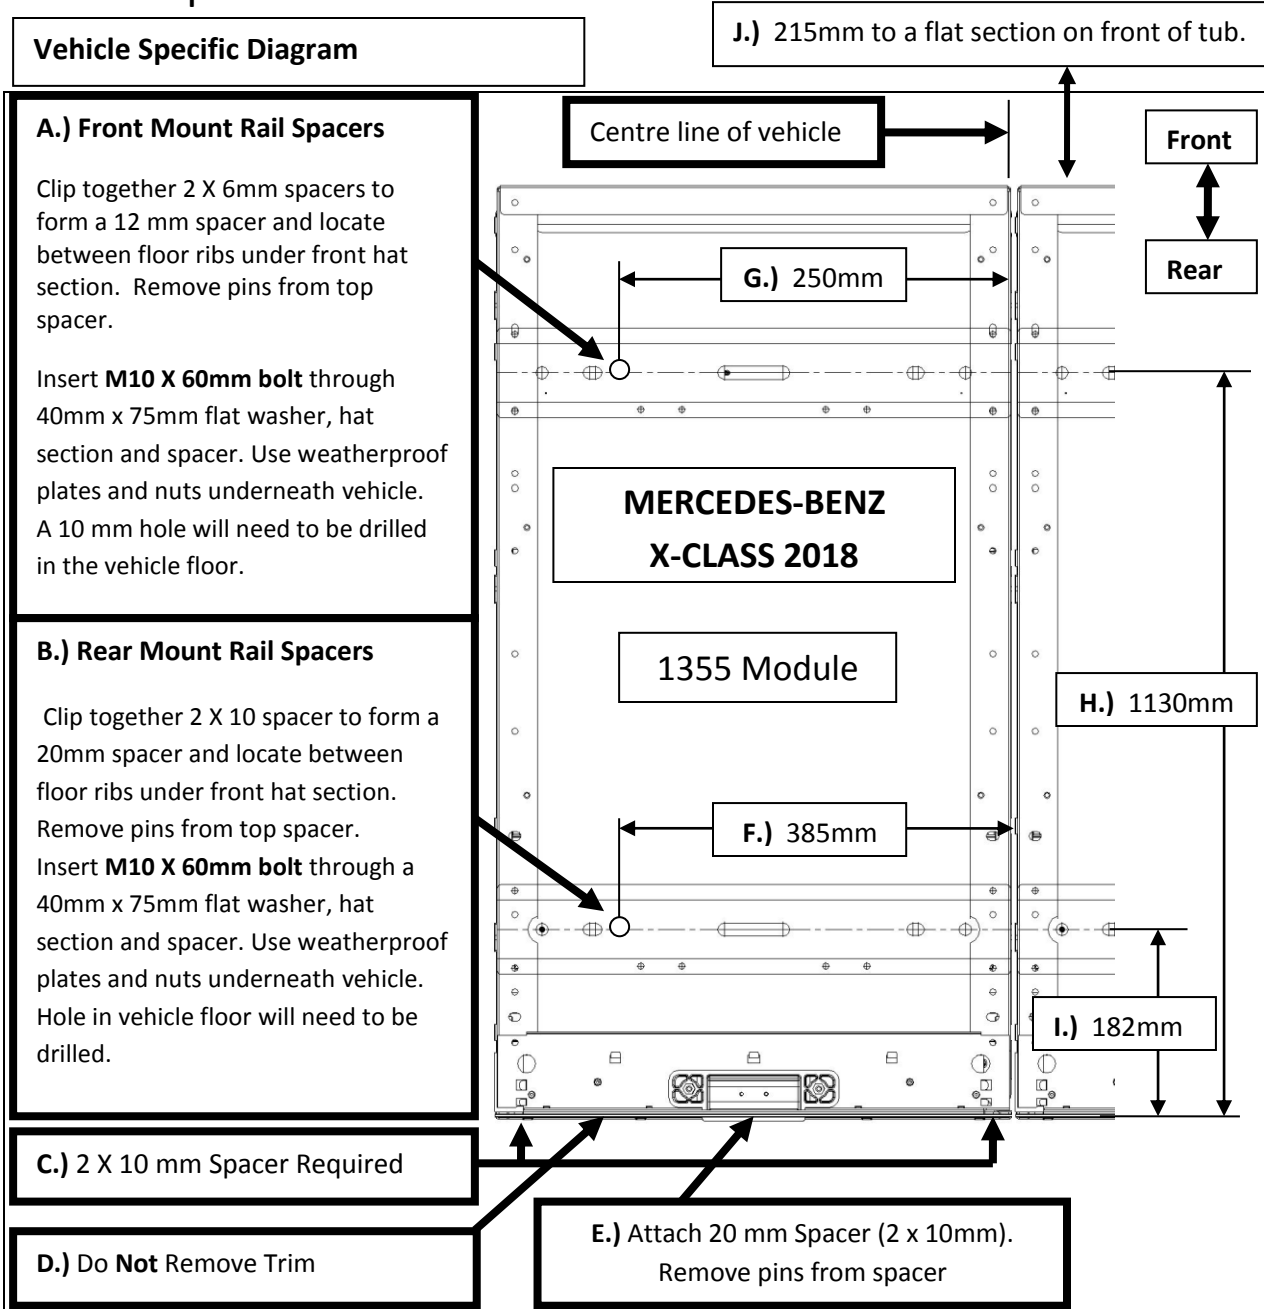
Vehicle Specific Diagram

J.) 215mm to a flat section on front of tub.

A.) Front Mount Rail Spacers

Clip together 2 X 6mm spacers to form a 12 mm spacer and locate between floor ribs under front hat section. Remove pins from top spacer.

Insert **M10 X 60mm bolt** through 40mm x 75mm flat washer, hat section and spacer. Use weatherproof plates and nuts underneath vehicle. A 10 mm hole will need to be drilled in the vehicle floor.

Centre line of vehicle

Front

Rear

G.) 250mm

MERCEDES-BENZ X-CLASS 2018

1355 Module

H.) 1130mm

B.) Rear Mount Rail Spacers

Clip together 2 X 10 spacer to form a 20mm spacer and locate between floor ribs under front hat section. Remove pins from top spacer. Insert **M10 X 60mm bolt** through a 40mm x 75mm flat washer, hat section and spacer. Use weatherproof plates and nuts underneath vehicle. Hole in vehicle floor will need to be drilled.

F.) 385mm

I.) 182mm

C.) 2 X 10 mm Spacer Required

D.) Do **Not** Remove Trim

E.) Attach 20 mm Spacer (2 x 10mm). Remove pins from spacer